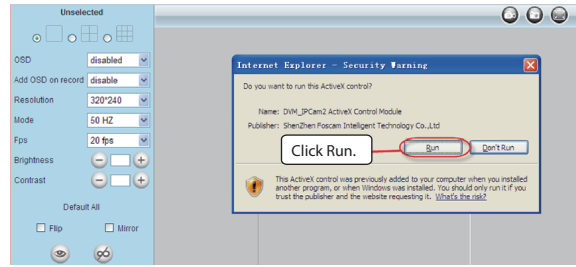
Unselected

OSD disabled
Add OSD on record disable
Resolution 320*240
Mode 50 HZ
Fps 20 fps
Brightness
Contrast

Default All

Flip Mirror

Internet Explorer - Security Warning

Do you want to run this ActiveX control?

Name: DVM_IPCam2 ActiveX Control Module
Publisher: ShenZhen Foscam Intelligent Technology Co.,Ltd

Click Run.

Run Don't Run

This ActiveX control was previously added to your computer when you installed another program, or when Windows was installed. You should only run it if you trust the publisher and the website requesting it. What's the risk?